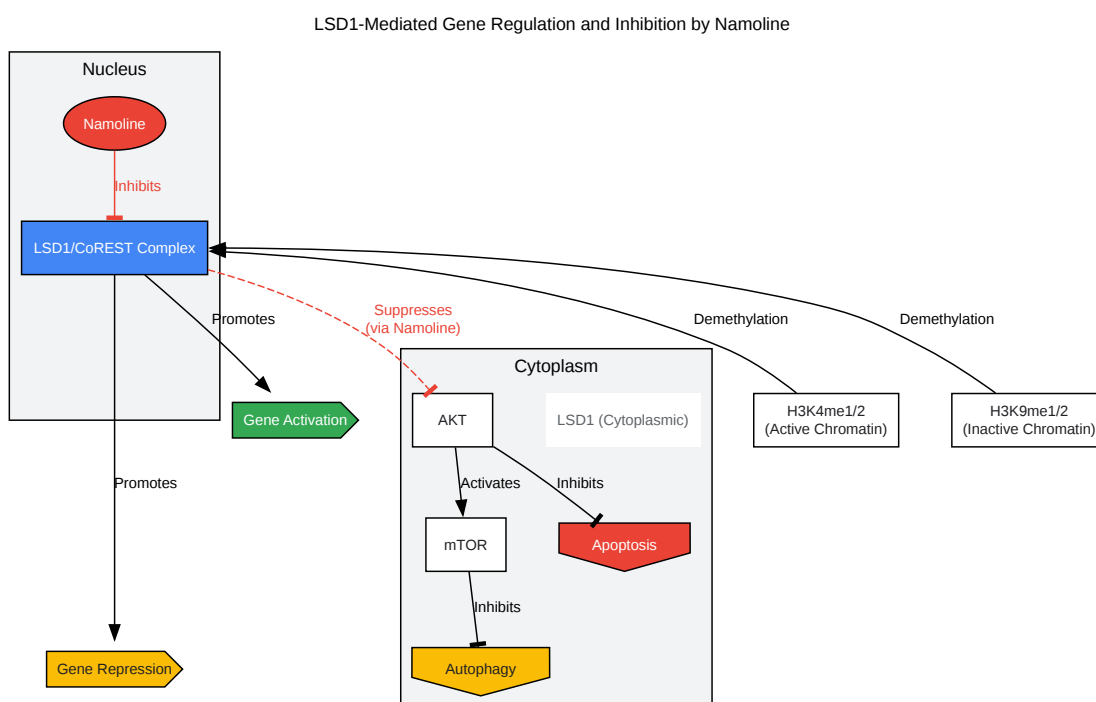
LSD1-Mediated Gene Regulation and Inhibition by Namoline

Nucleus

Namoline

Inhibits

LSD1/CoREST Complex

Promotes

Gene Activation

Promotes

Gene Repression

Suppresses
(via Namoline)

Cytoplasm

AKT

LSD1 (Cytoplasmic)

Activates

Inhibits

mTOR

Apoptosis

Inhibits

Autophagy

Demethylation

Demethylation

H3K4me1/2
(Active Chromatin)

H3K9me1/2
(Inactive Chromatin)